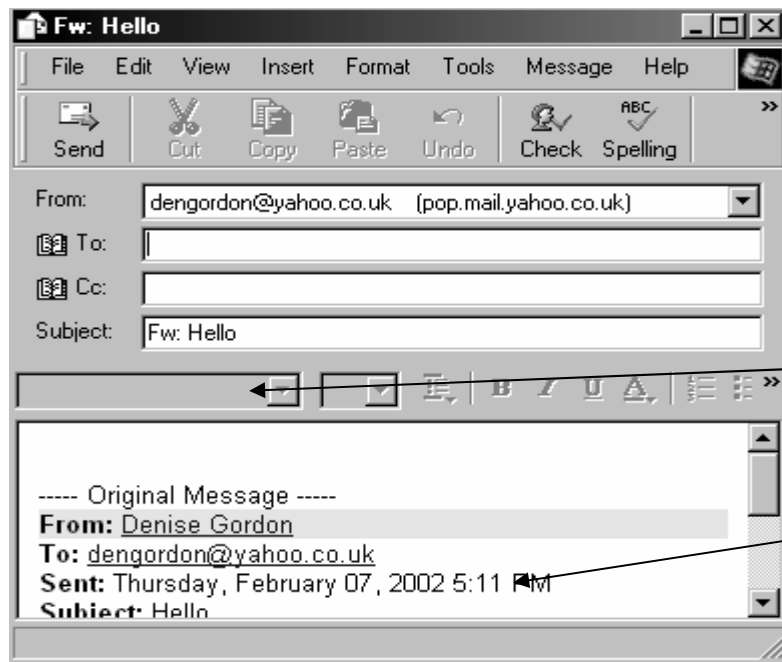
Fw: Hello

File Edit View Insert Format Tools Message Help

Send Cut Copy Paste Undo Check Spelling

From: dengordon@yahoo.co.uk (pop.mail.yahoo.co.uk)

To:

Cc:

Subject: Fw: Hello

----- Original Message -----
**From:** Denise Gordon
**To:** dengordon@yahoo.co.uk
**Sent:** Thursday, February 07, 2002 5:11 PM
**Subject:** Hello